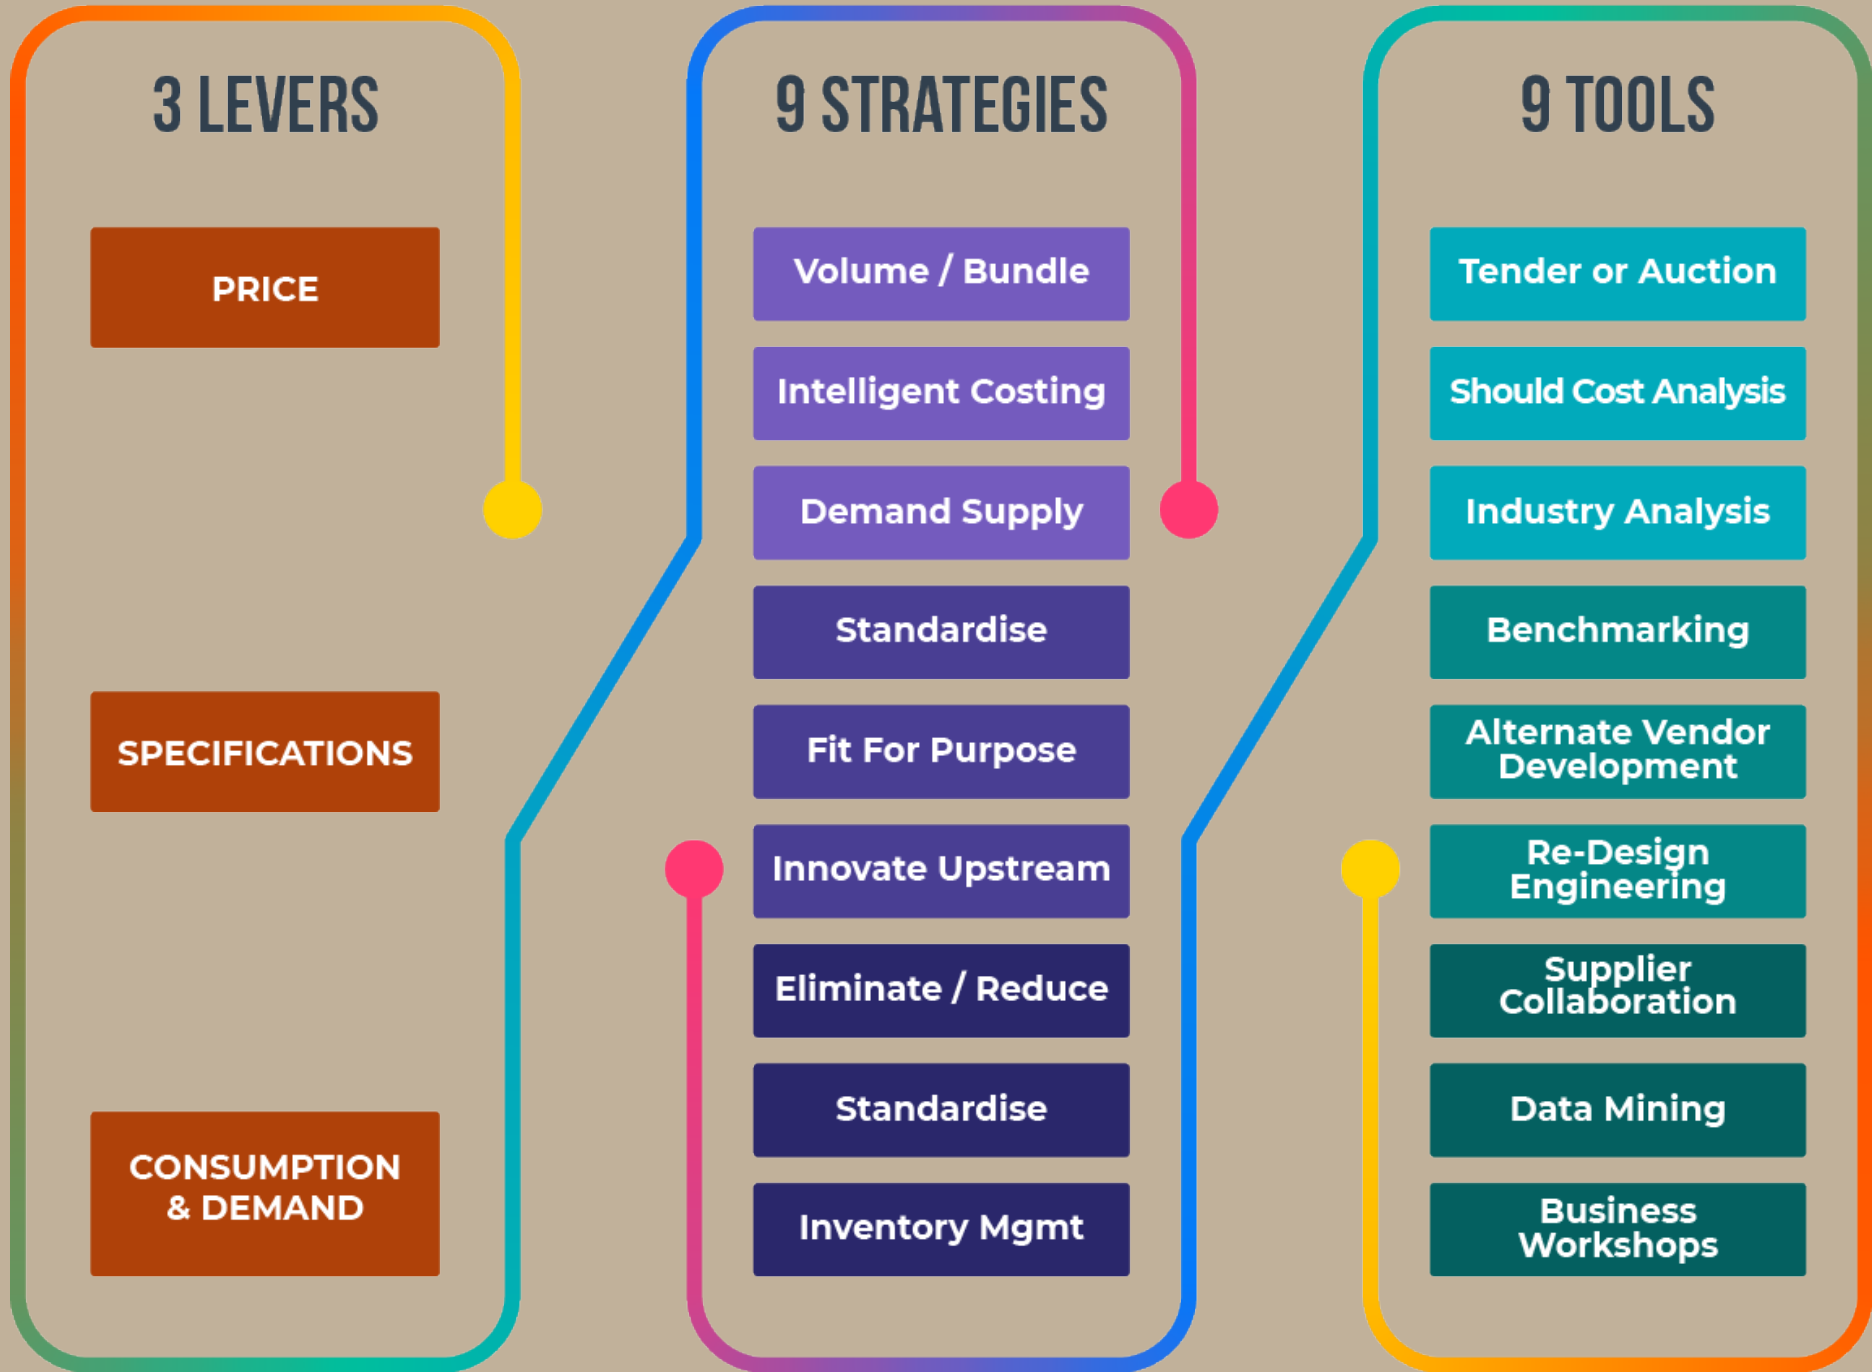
3 LEVERS

PRICE

SPECIFICATIONS

CONSUMPTION & DEMAND

9 STRATEGIES

Volume / Bundle

Intelligent Costing

Demand Supply

Standardise

Fit For Purpose

Innovate Upstream

Eliminate / Reduce

Standardise

Inventory Mgmt

9 TOOLS

Tender or Auction

Should Cost Analysis

Industry Analysis

Benchmarking

Alternate Vendor Development

Re-Design Engineering

Supplier Collaboration

Data Mining

Business Workshops